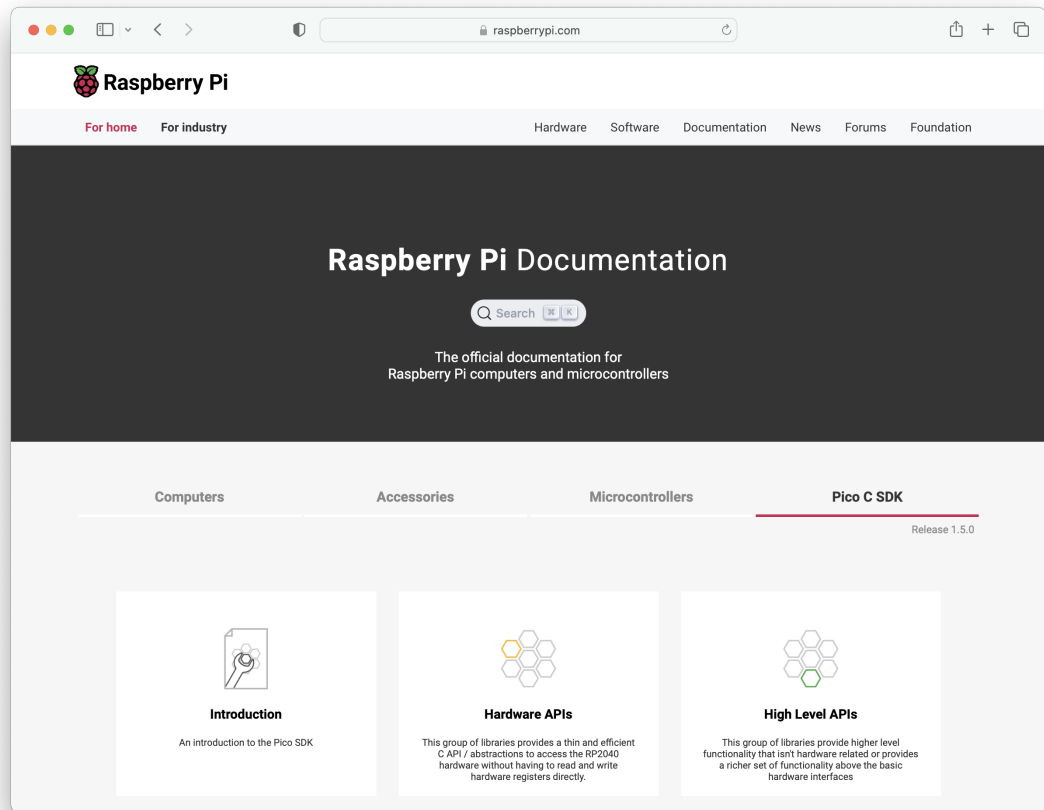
raspberrypi.com

Raspberry Pi

For home For industry

Hardware Software Documentation News Forums Foundation

Raspberry Pi Documentation

Search ⌘ K

The official documentation for Raspberry Pi computers and microcontrollers

Computers Accessories Microcontrollers Pico C SDK

Release 1.5.0

Introduction

An introduction to the Pico SDK

Hardware APIs

This group of libraries provides a thin and efficient C API / abstractions to access the RP2040 hardware without having to read and write hardware registers directly.

High Level APIs

This group of libraries provide higher level functionality that isn't hardware related or provides a richer set of functionality above the basic hardware interfaces